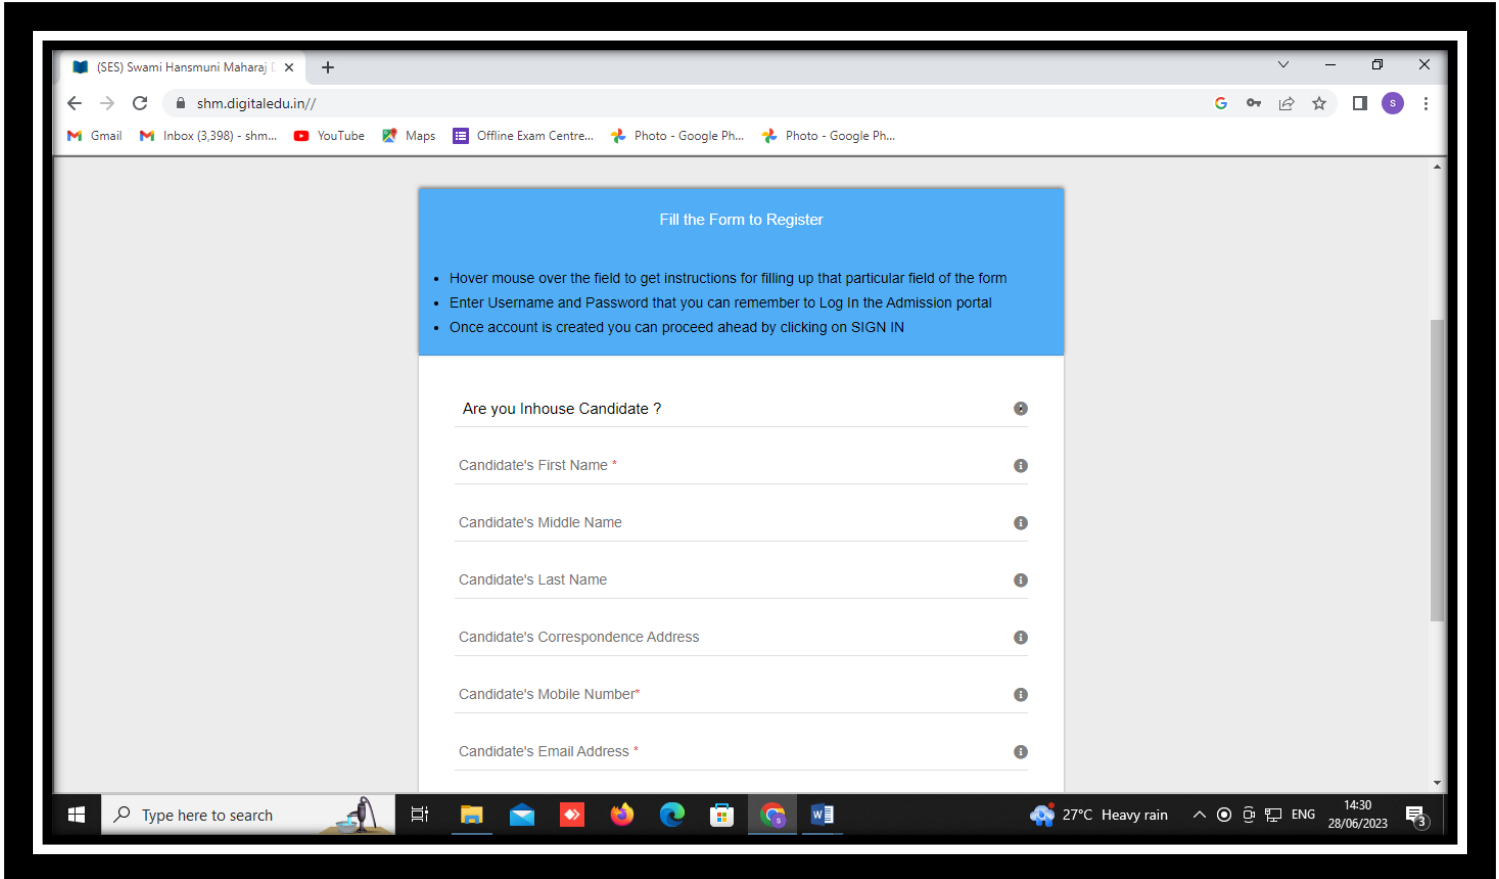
(SES) Swami Hansmuni Maharaj [

shm.digitaledu.in//

Gmail Inbox (3,398) - shm... YouTube Maps Offline Exam Centre... Photo - Google Ph... Photo - Google Ph...

Fill the Form to Register

- Hover mouse over the field to get instructions for filling up that particular field of the form
- Enter Username and Password that you can remember to Log In the Admission portal
- Once account is created you can proceed ahead by clicking on SIGN IN

Are you Inhouse Candidate ?

Candidate's First Name *

Candidate's Middle Name

Candidate's Last Name

Candidate's Correspondence Address

Candidate's Mobile Number*

Candidate's Email Address *

Type here to search

27°C Heavy rain ENG 14:30 28/06/2023